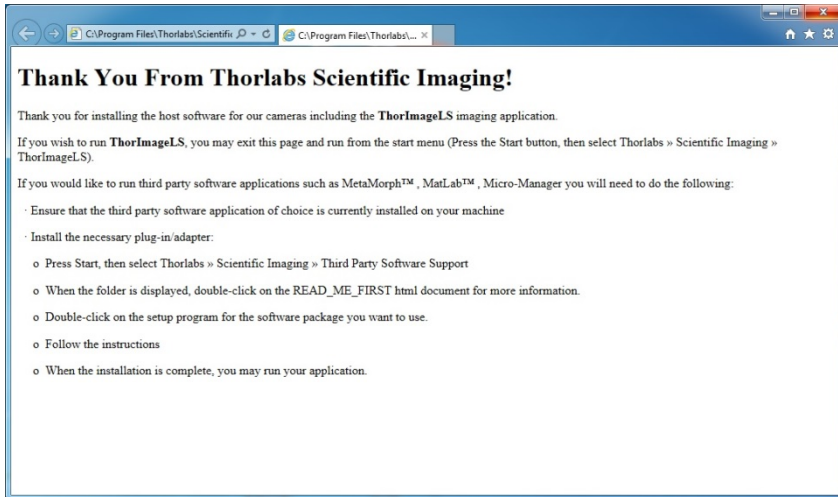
C:\Program Files\Thorlabs\Scientific

C:\Program Files\Thorlabs\... ×

# Thank You From Thorlabs Scientific Imaging!

Thank you for installing the host software for our cameras including the **ThorImageLS** imaging application.

If you wish to run **ThorImageLS**, you may exit this page and run from the start menu (Press the Start button, then select Thorlabs » Scientific Imaging » ThorImageLS).

If you would like to run third party software applications such as MetaMorph™ , MatLab™ , Micro-Manager you will need to do the following:

· Ensure that the third party software application of choice is currently installed on your machine

· Install the necessary plug-in/adapter:

o Press Start, then select Thorlabs » Scientific Imaging » Third Party Software Support

o When the folder is displayed, double-click on the READ_ME_FIRST html document for more information.

o Double-click on the setup program for the software package you want to use.

o Follow the instructions

o When the installation is complete, you may run your application.